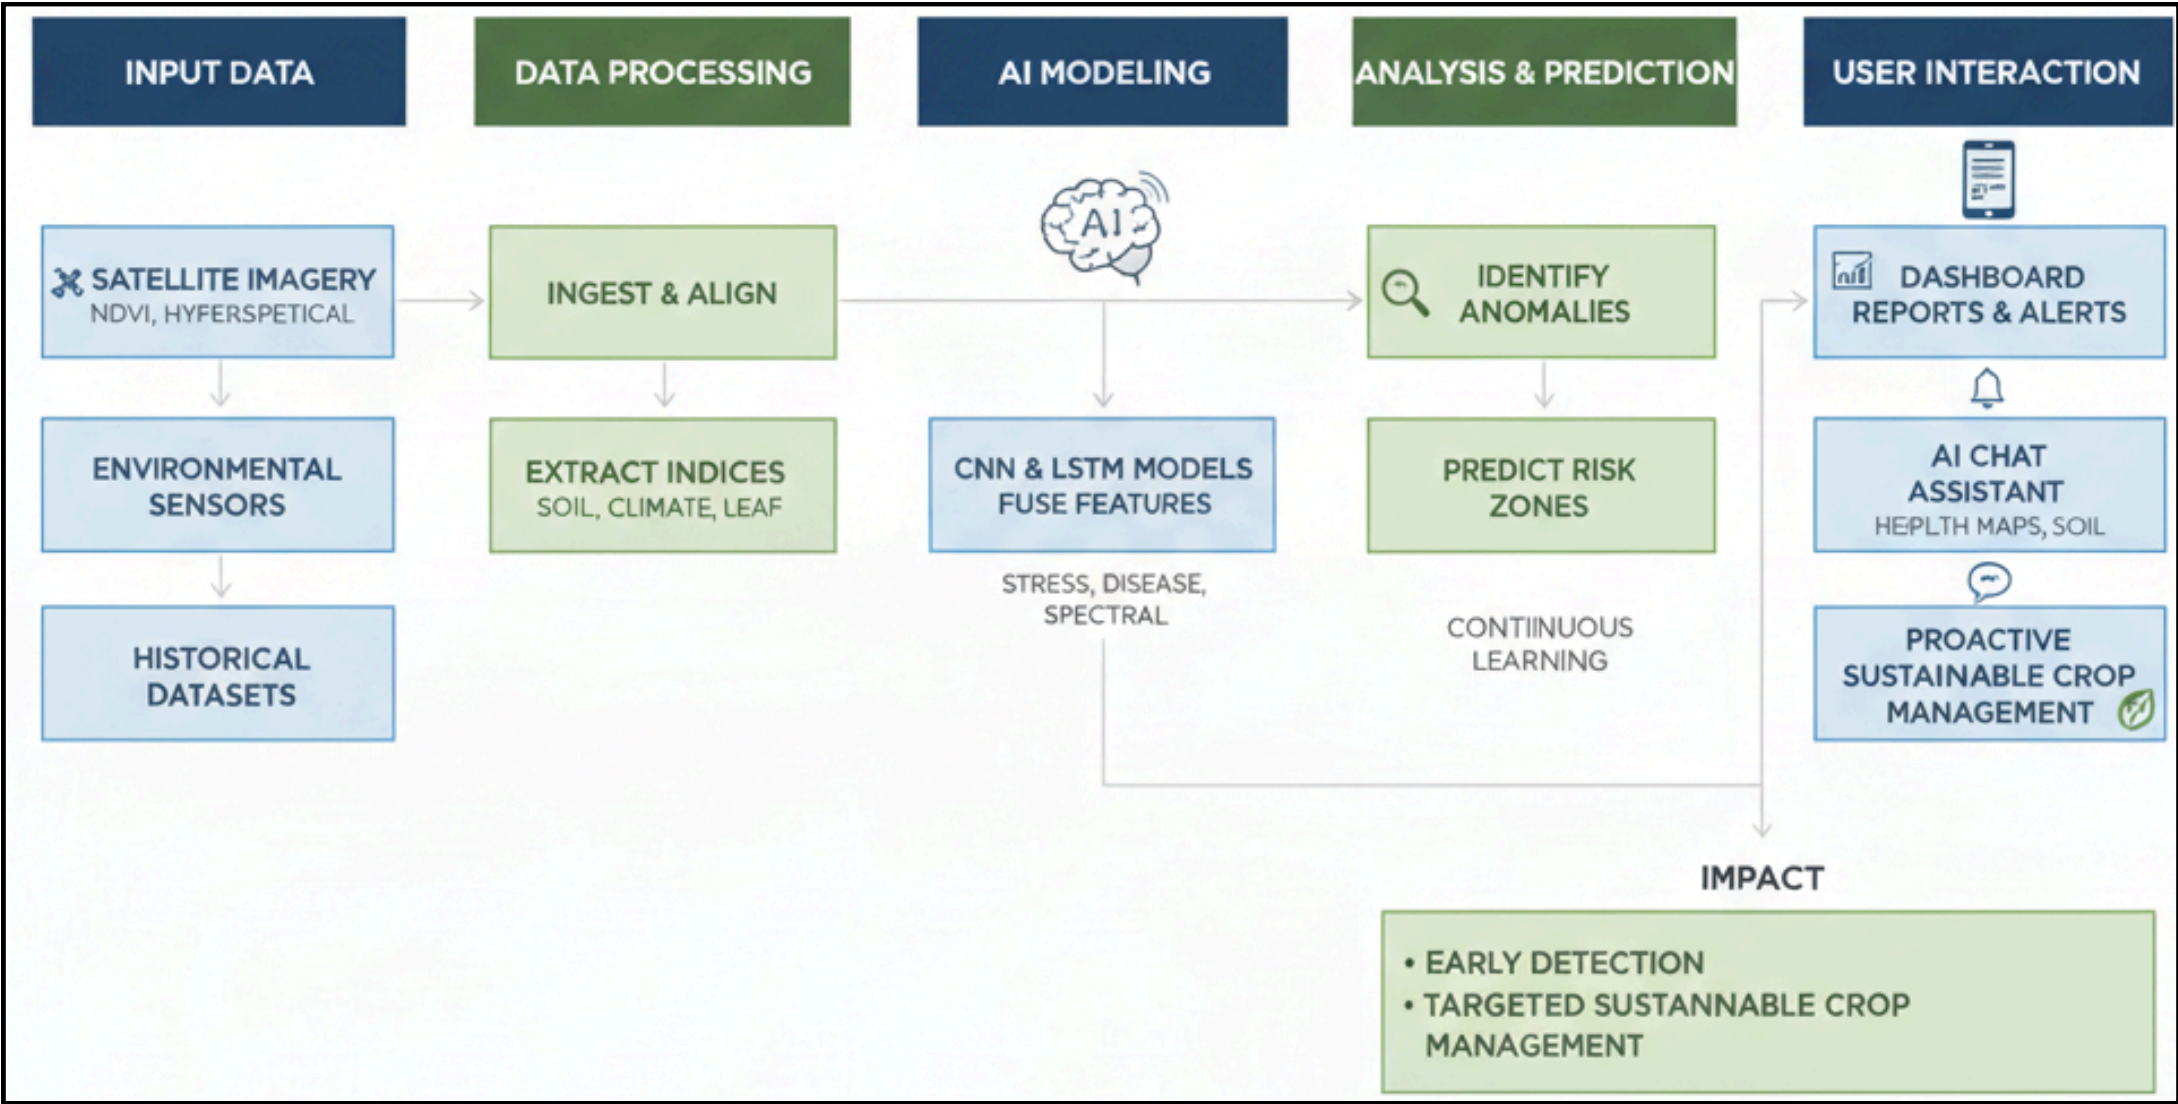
INPUT DATA

DATA PROCESSING

AI MODELING

ANALYSIS & PREDICTION

USER INTERACTION

SATELLITE IMAGERY
NDVI, HYFERSPETICAL

ENVIRONMENTAL SENSORS

HISTORICAL DATASETS

INGEST & ALIGN

EXTRACT INDICES
SOIL, CLIMATE, LEAF

AI

CNN & LSTM MODELS FUSE FEATURES

STRESS, DISEASE, SPECTRAL

IDENTIFY ANOMALIES

PREDICT RISK ZONES

CONTIINUOUS LEARNING

DASHBOARD REPORTS & ALERTS

AI CHAT ASSISTANT
HEPLTH MAPS, SOIL

PROACTIVE SUSTAINABLE CROP MANAGEMENT

IMPACT

• EARLY DETECTION
• TARGETED SUSTANNABLE CROP MANAGEMENT